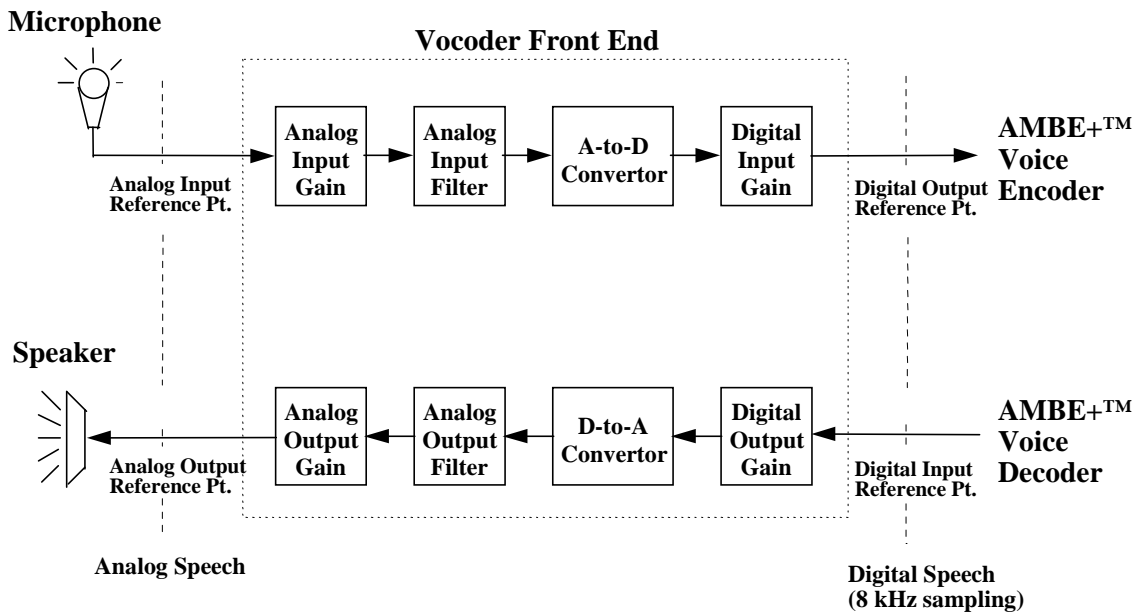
Microphone

Vocoder Front End

Analog Input Gain

Analog Input Filter

A-to-D Convertor

Digital Input Gain

AMBE+™ Voice Encoder

Analog Input Reference Pt.

Digital Output Reference Pt.

Speaker

Analog Output Gain

Analog Output Filter

D-to-A Convertor

Digital Output Gain

AMBE+™ Voice Decoder

Analog Output Reference Pt.

Digital Input Reference Pt.

Analog Speech

Digital Speech (8 kHz sampling)